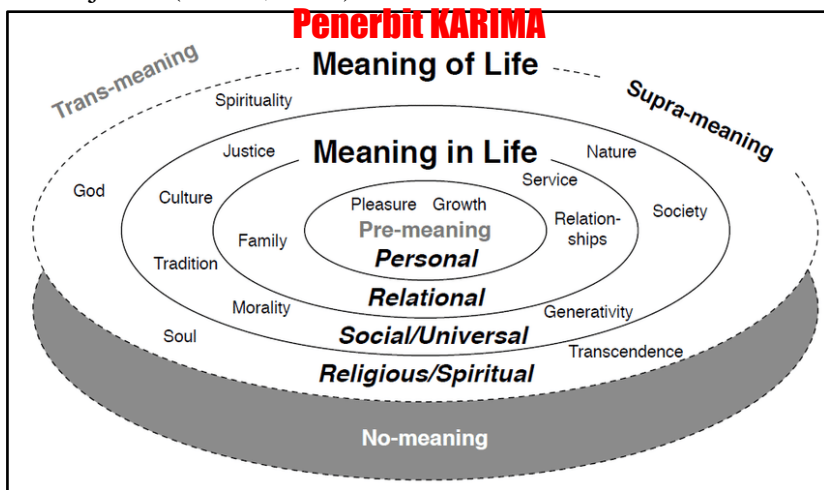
Penerbit KARIMA

Meaning of Life

Trans-meaning

Supra-meaning

Spirituality

Justice

Meaning in Life

Nature

God

Culture

Service

Society

Pleasure Growth

Pre-meaning

Relationships

Family

Personal

Tradition

Relational

Morality

Generativity

Soul

Social/Universal

Transcendence

Religious/Spiritual

No-meaning